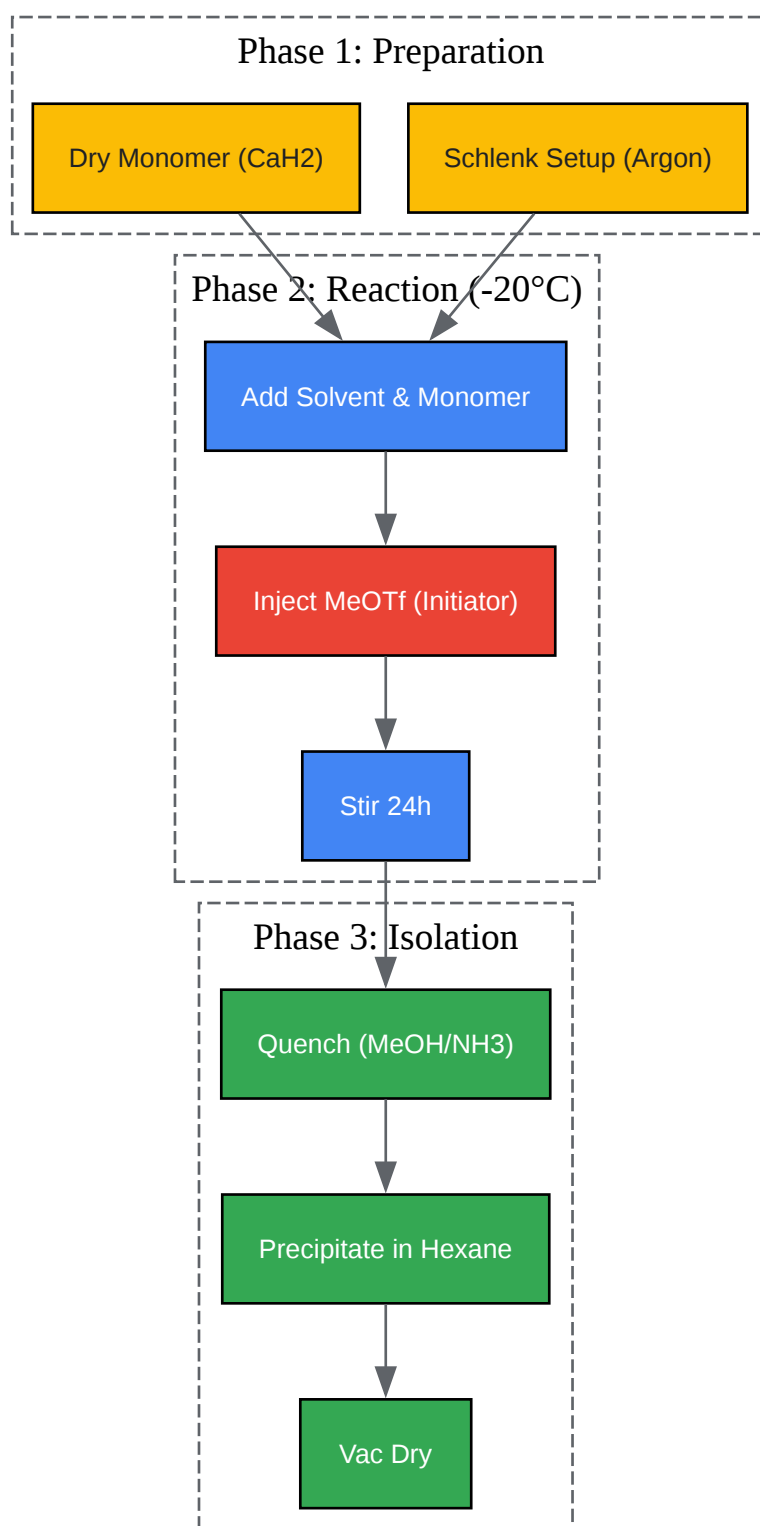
Phase 1: Preparation

Dry Monomer (CaH2)

Schlenk Setup (Argon)

Phase 2: Reaction (-20°C)

Add Solvent & Monomer

Inject MeOTf (Initiator)

Stir 24h

Phase 3: Isolation

Quench (MeOH/NH3)

Precipitate in Hexane

Vac Dry